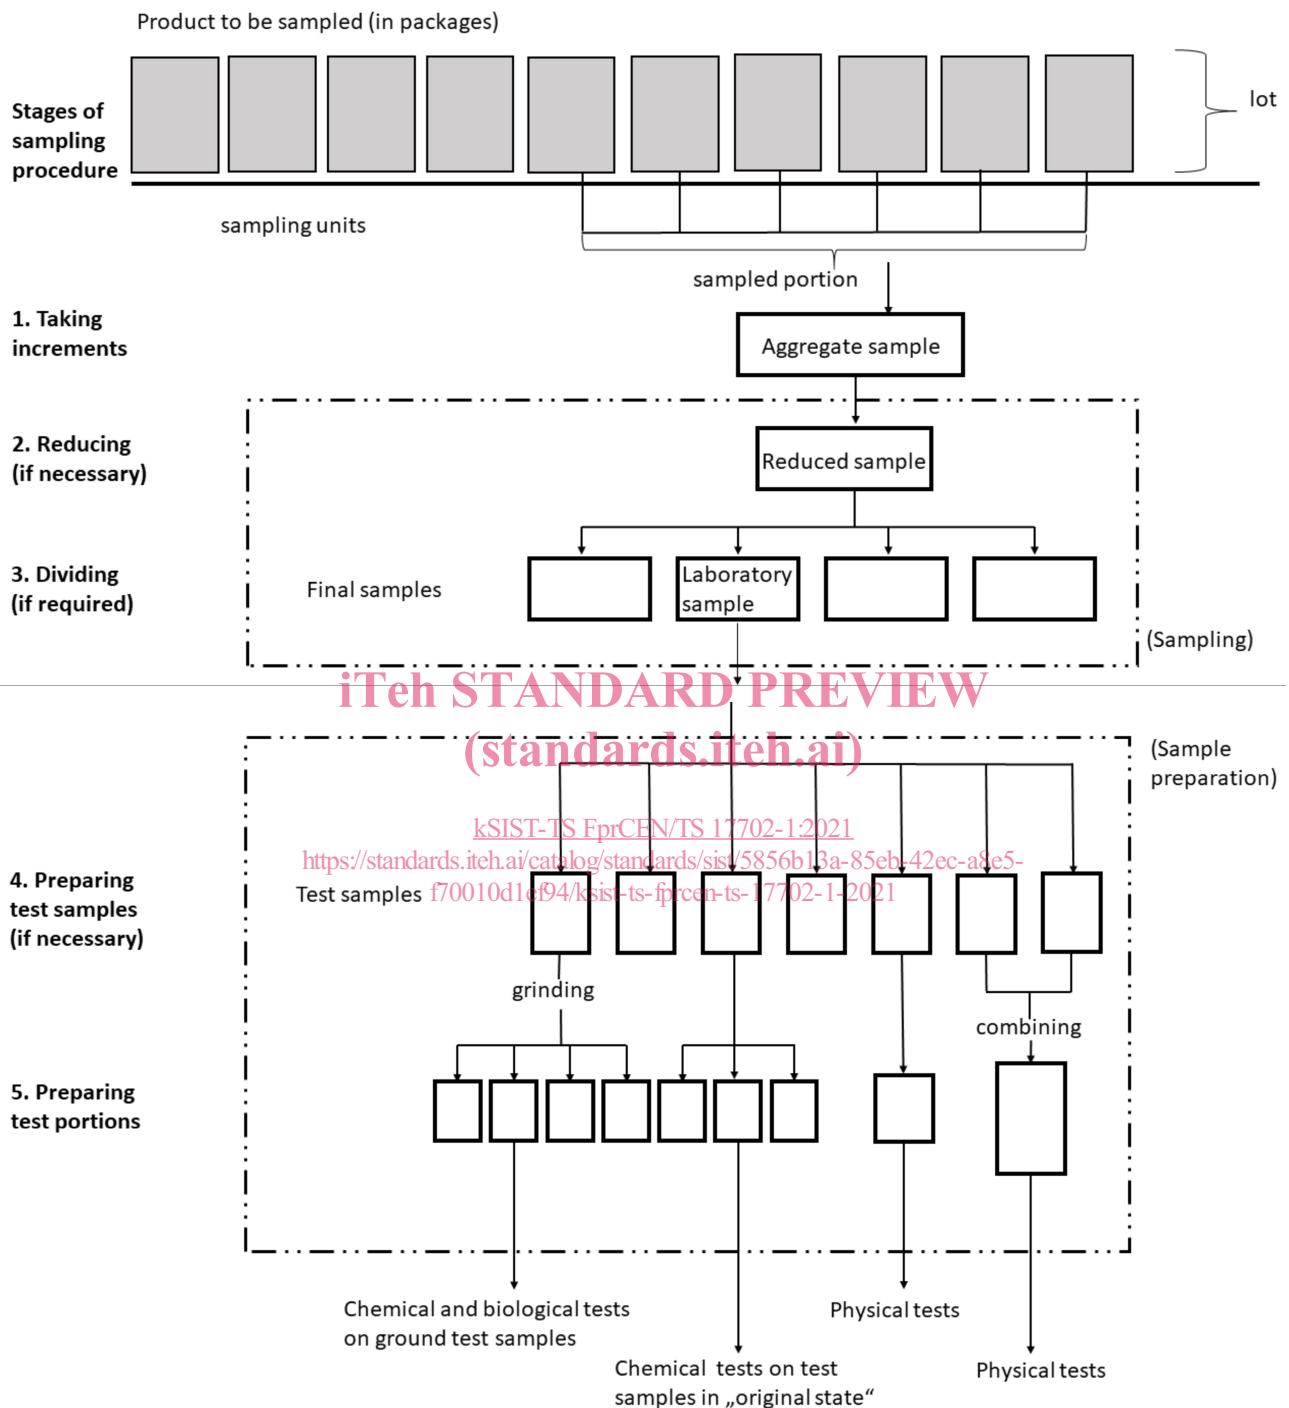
Product to be sampled (in packages)

lot

Stages of sampling procedure

sampling units

sampled portion

1. Taking increments

Aggregate sample

2. Reducing (if necessary)

Reduced sample

3. Dividing (if required)

Final samples

Laboratory sample

(Sampling)

iTeh STANDARD PREVIEW
(standards.iteh.ai)

(Sample preparation)

kSIST-TS FprCEN/TS 17702-1:2021
https://standards.iteh.ai/catalog/standards/sist/5856b13a-85eb-42ec-a8e5-f70010d1ef94/ksist-ts-fprcen-ts-17702-1-2021

4. Preparing test samples (if necessary)

Test samples

grinding

combining

5. Preparing test portions

Chemical and biological tests on ground test samples

Physical tests

Chemical tests on test samples in „original state“

Physical tests